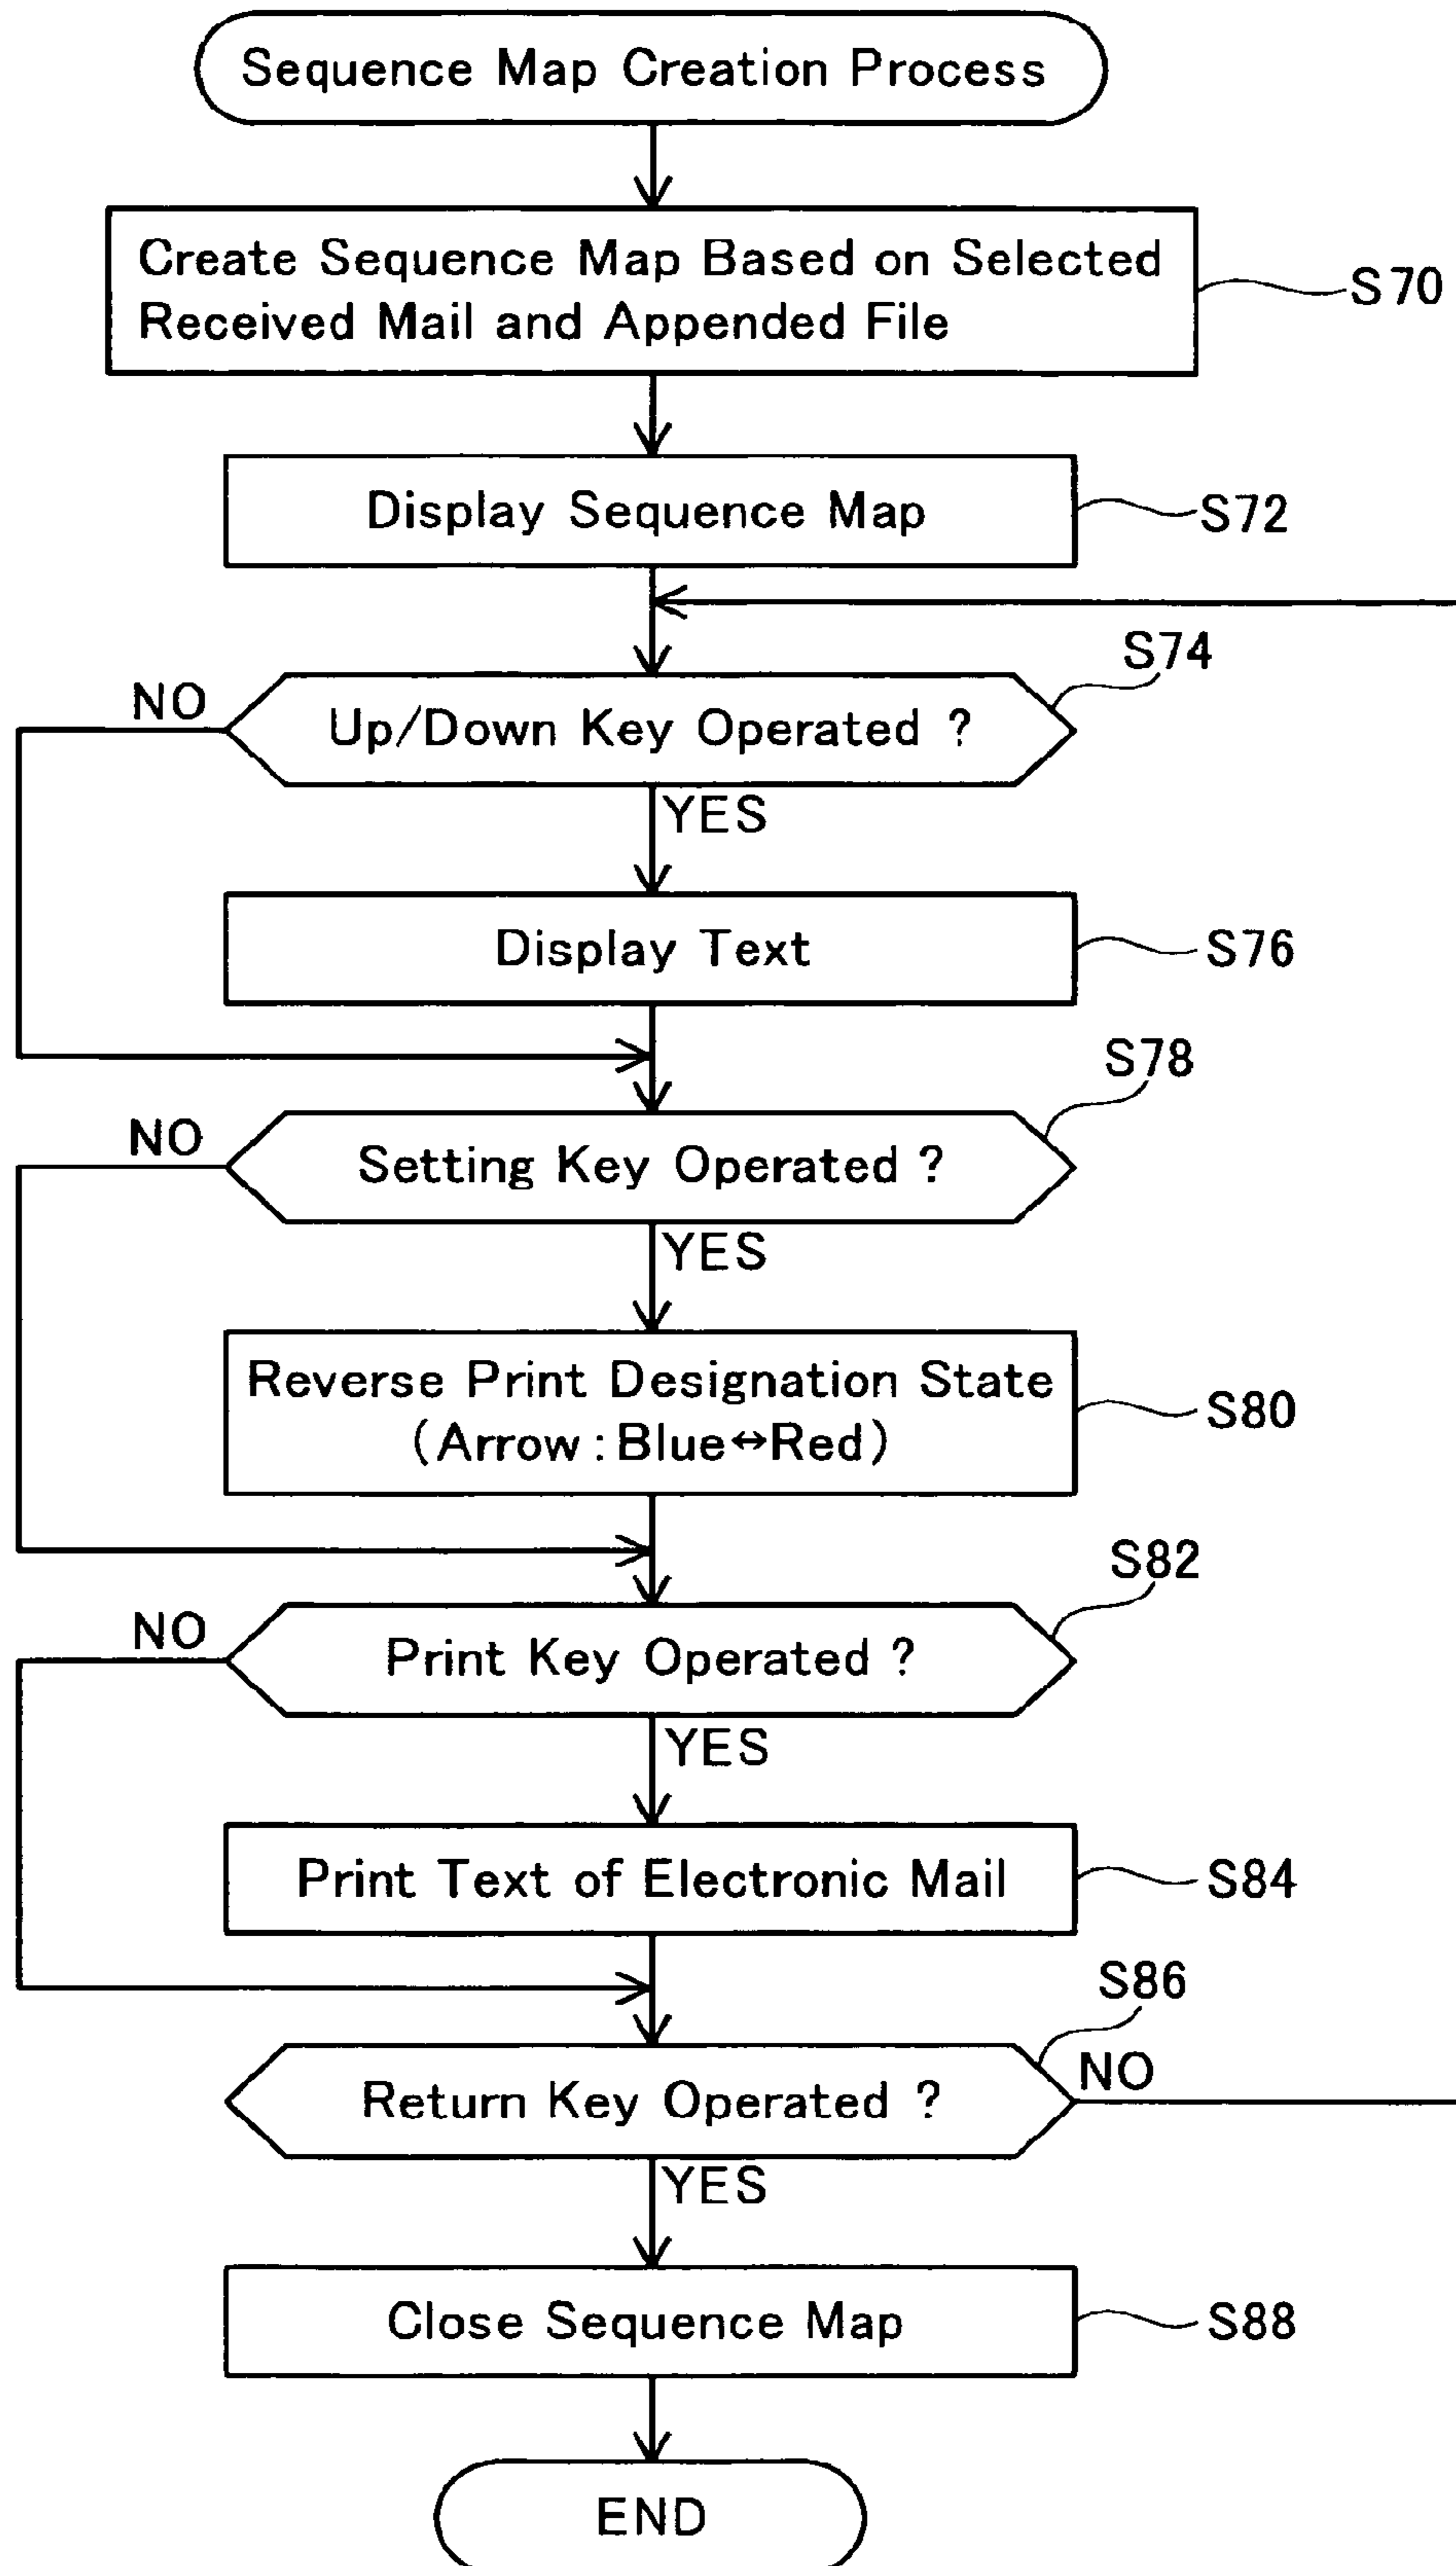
Sequence Map Creation Process

Create Sequence Map Based on Selected Received Mail and Appended File

S70

Display Sequence Map

S72

S74

NO

Up/Down Key Operated ?

YES

Display Text

S76

S78

NO

Setting Key Operated ?

YES

Reverse Print Designation State (Arrow : Blue$\leftrightarrow$Red)

S80

S82

NO

Print Key Operated ?

YES

Print Text of Electronic Mail

S84

S86

NO

Return Key Operated ?

YES

Close Sequence Map

S88

END